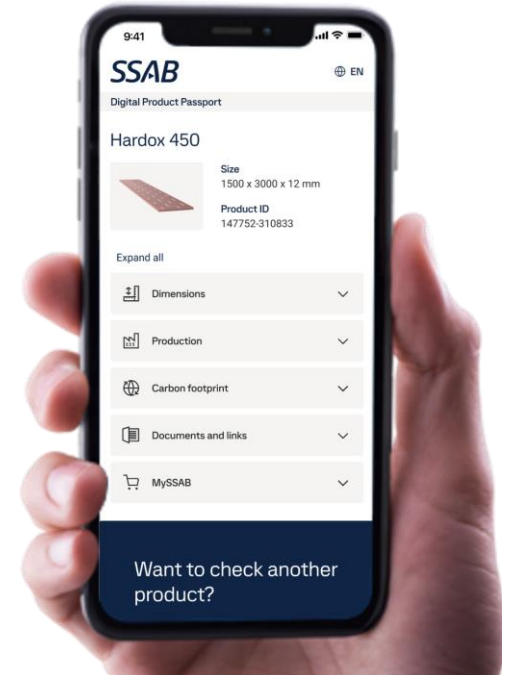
9:41

SSAB

EN

Digital Product Passport

Hardox 450

Size
1500 x 3000 x 12 mm

Product ID
147752-310833

Expand all

Dimensions

Production

Carbon footprint

Documents and links

MySSAB

Want to check another product?